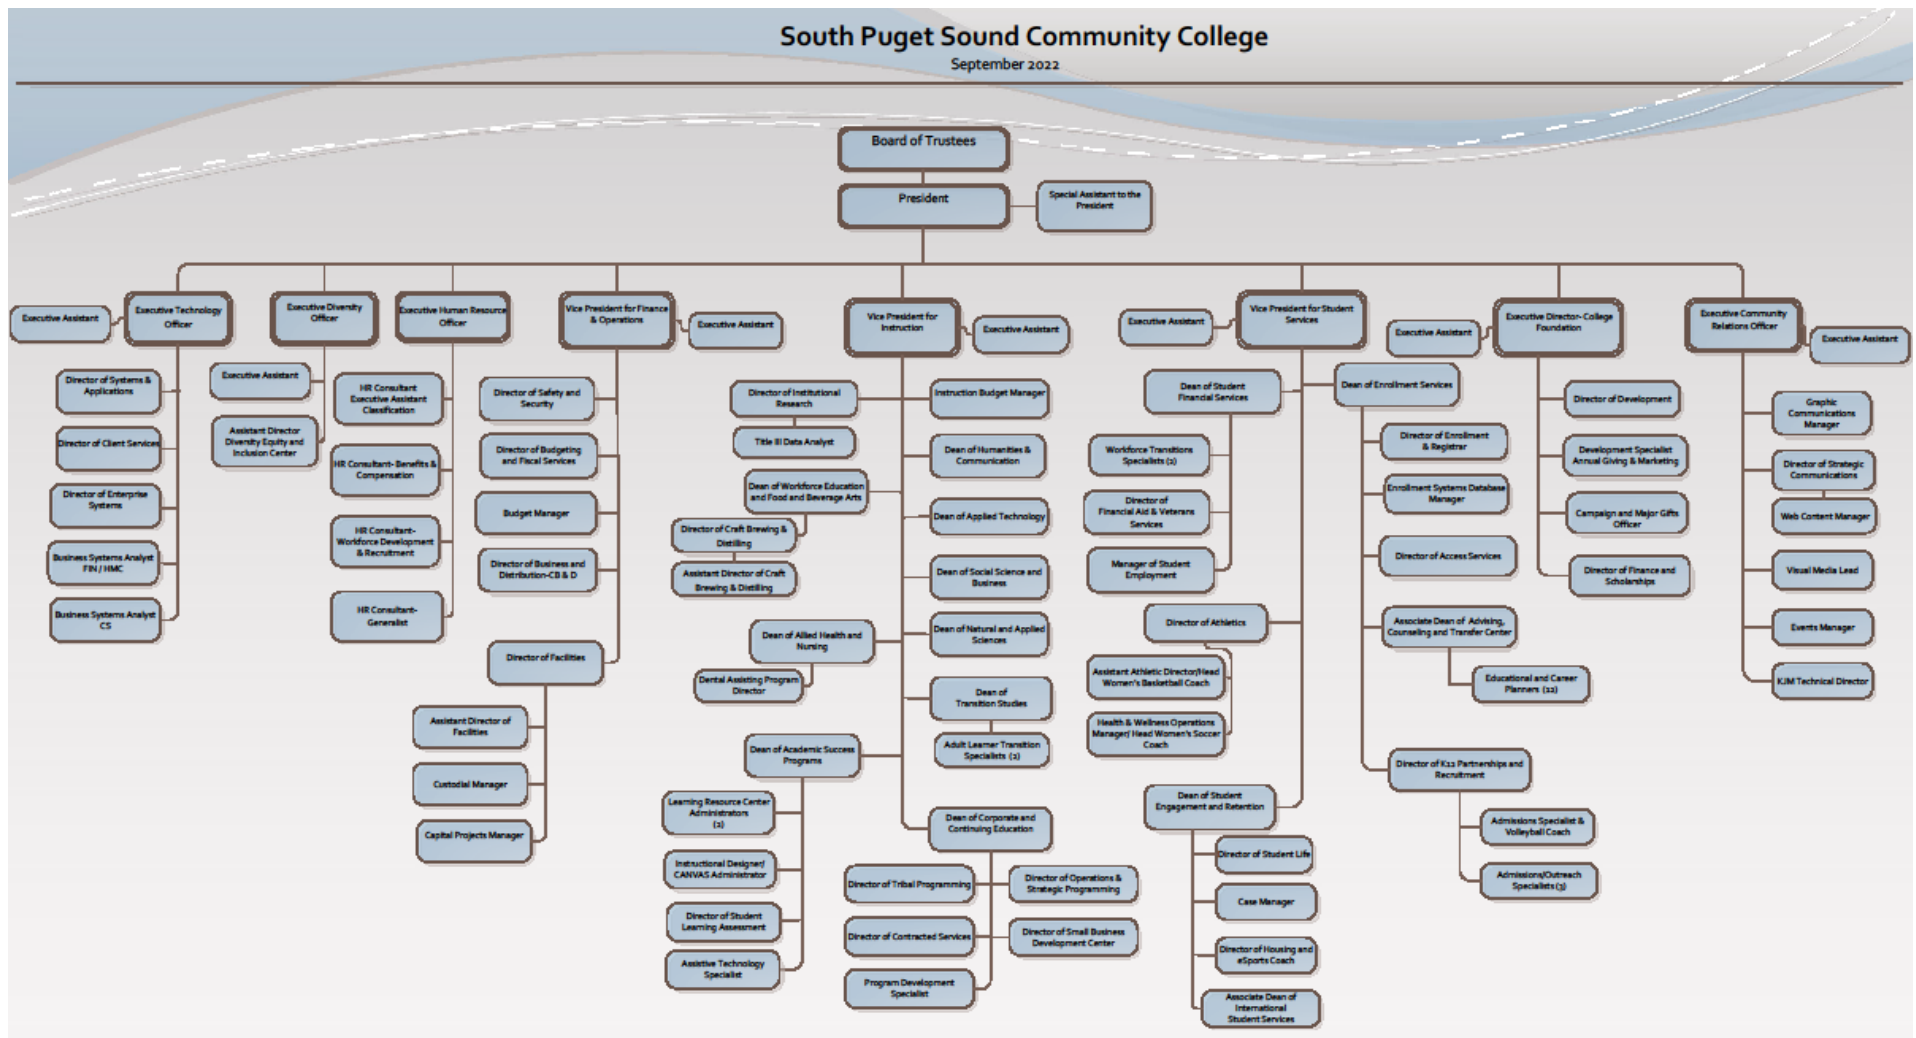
South Puget Sound Community College
September 2022

Board of Trustees

President

Special Assistant to the President

Executive Assistant

Executive Technology Officer

Director of Systems & Applications

Director of Client Services

Director of Enterprise Systems

Business Systems Analyst FIN / HMC

Business Systems Analyst CS

Executive Diversity Officer

Executive Assistant

Assistant Director Diversity Equity and Inclusion Center

Executive Human Resource Officer

HR Consultant Executive Assistant Classification

HR Consultant- Benefits & Compensation

HR Consultant- Workforce Development & Recruitment

HR Consultant- Generalist

Vice President for Finance & Operations

Executive Assistant

Director of Safety and Security

Director of Budgeting and Fiscal Services

Budget Manager

Director of Business and Distribution-CB & D

Director of Facilities

Assistant Director of Facilities

Custodial Manager

Capital Projects Manager

Vice President for Instruction

Executive Assistant

Director of Institutional Research

Title III Data Analyst

Dean of Workforce Education and Food and Beverage Arts

Director of Craft Brewing & Distilling

Assistant Director of Craft Brewing & Distilling

Dean of Allied Health and Nursing

Dental Assisting Program Director

Dean of Academic Success Programs

Learning Resource Center Administrators (2)

Instructional Designer/ CANVAS Administrator

Director of Student Learning Assessment

Assistive Technology Specialist

Instruction Budget Manager

Dean of Humanities & Communication

Dean of Applied Technology

Dean of Social Science and Business

Dean of Natural and Applied Sciences

Dean of Transition Studies

Adult Learner Transition Specialists (2)

Dean of Corporate and Continuing Education

Director of Tribal Programming

Director of Operations & Strategic Programming

Director of Contracted Services

Director of Small Business Development Center

Program Development Specialist

Executive Assistant

Vice President for Student Services

Dean of Student Financial Services

Workforce Transitions Specialists (2)

Director of Financial Aid & Veterans Services

Manager of Student Employment

Director of Athletics

Assistant Athletic Director/Head Women's Basketball Coach

Health & Wellness Operations Manager/ Head Women's Soccer Coach

Dean of Student Engagement and Retention

Director of Student Life

Case Manager

Director of Housing and eSports Coach

Associate Dean of International Student Services

Dean of Enrollment Services

Director of Enrollment & Registrar

Enrollment Systems Database Manager

Director of Access Services

Associate Dean of Advising, Counseling and Transfer Center

Educational and Career Planners (12)

Director of K12 Partnerships and Recruitment

Admissions Specialist & Volleyball Coach

Admissions/Outreach Specialists (3)

Executive Assistant

Executive Director- College Foundation

Director of Development

Development Specialist Annual Giving & Marketing

Campaign and Major Gifts Officer

Director of Finance and Scholarships

Executive Community Relations Officer

Executive Assistant

Graphic Communications Manager

Director of Strategic Communications

Web Content Manager

Visual Media Lead

Events Manager

KJM Technical Director